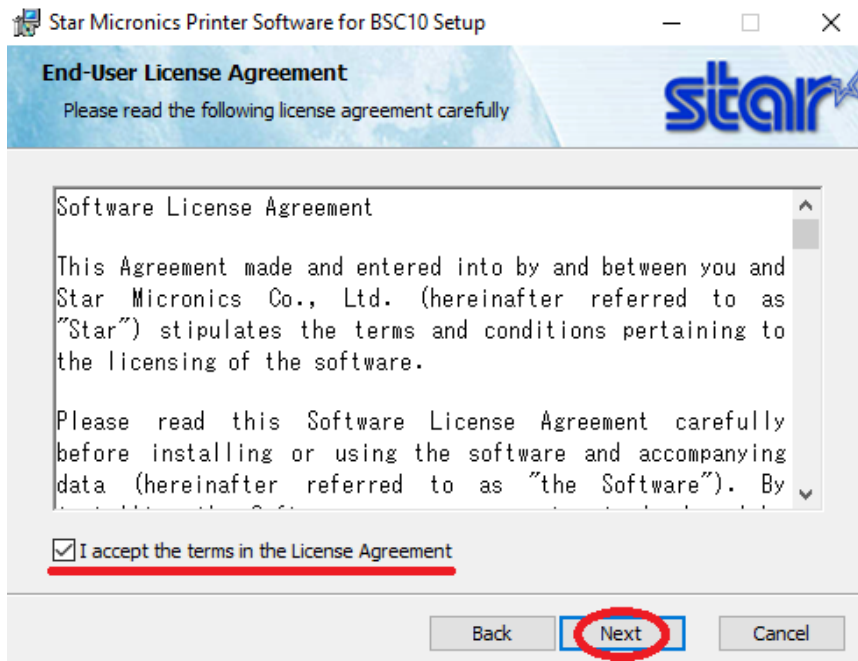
Star Micronics Printer Software for BSC10 Setup

End-User License Agreement

Please read the following license agreement carefully

star

Software License Agreement

This Agreement made and entered into by and between you and Star Micronics Co., Ltd. (hereinafter referred to as "Star") stipulates the terms and conditions pertaining to the licensing of the software.

Please read this Software License Agreement carefully before installing or using the software and accompanying data (hereinafter referred to as "the Software"). By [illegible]

I accept the terms in the License Agreement

Back

Next

Cancel